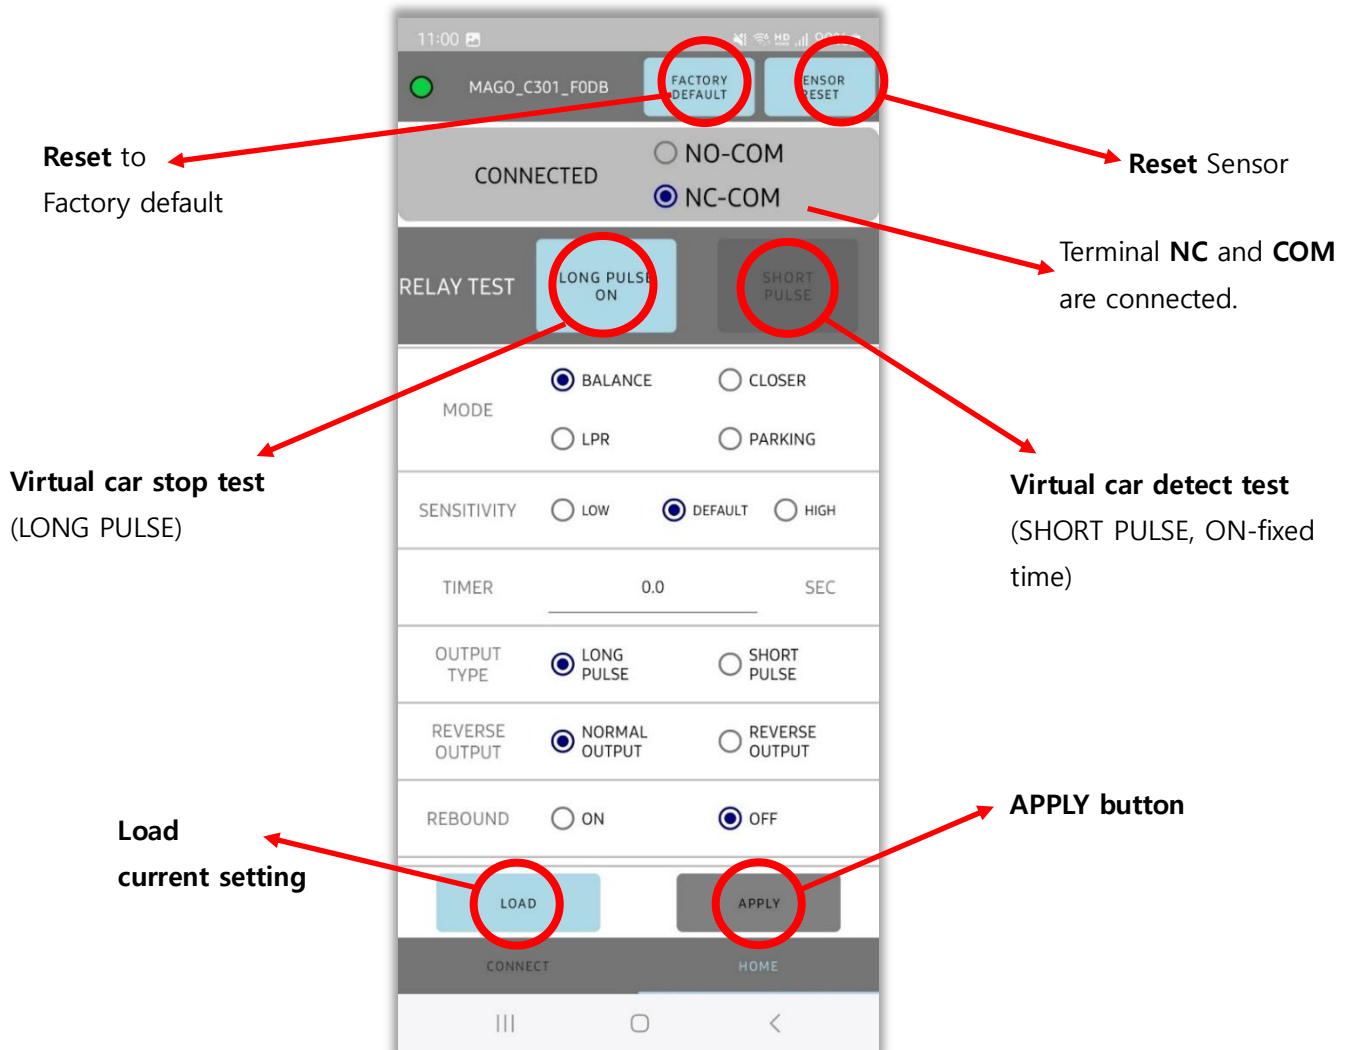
11:00

MAGO_C301_F0DB

FACTORY DEFAULT

ENSOR RESET

Reset to
Factory default

Reset Sensor

CONNECTED

NO-COM

NC-COM

Terminal NC and COM are connected.

RELAY TEST

LONG PULSE ON

SHORT PULSE

MODE

BALANCE

CLOSER

LPR

PARKING

Virtual car stop test
(LONG PULSE)

Virtual car detect test
(SHORT PULSE, ON-fixed time)

SENSITIVITY

LOW

DEFAULT

HIGH

TIMER

0.0

SEC

OUTPUT TYPE

LONG PULSE

SHORT PULSE

REVERSE OUTPUT

NORMAL OUTPUT

REVERSE OUTPUT

REBOUND

ON

OFF

APPLY button

Load
current setting

LOAD

APPLY

CONNECT

HOME